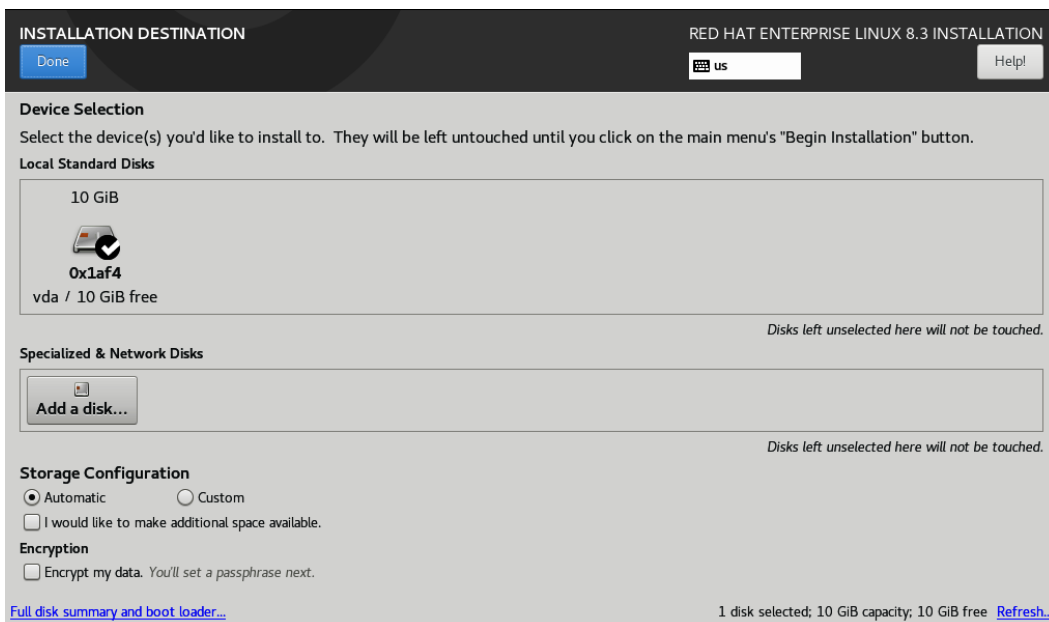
INSTALLATION DESTINATION

Done

RED HAT ENTERPRISE LINUX 8.3 INSTALLATION

us

Help!

Device Selection

Select the device(s) you'd like to install to. They will be left untouched until you click on the main menu's "Begin Installation" button.

Local Standard Disks

10 GiB

0x1af4

vda / 10 GiB free

Disks left unselected here will not be touched.

Specialized & Network Disks

Add a disk...

Disks left unselected here will not be touched.

Storage Configuration

Automatic

Custom

I would like to make additional space available.

Encryption

Encrypt my data. You'll set a passphrase next.

Full disk summary and boot loader...

1 disk selected; 10 GiB capacity; 10 GiB free Refresh..